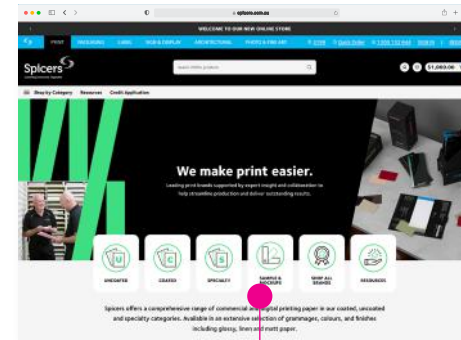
spicers.com.au

WELCOME TO OUR NEW ONLINE STORE

PRINT PACKAGING LABEL SIGN & DISPLAY ARCHITECTURAL PHOTO & FINE ART

Spicers

Search 20000+ products

$1,063.00

Shop by Category Resources Credit Application

We make print easier.

Leading print brands supported by expert insight and collaboration to help streamline production and deliver outstanding results.

UNCOATED

COATED

SPECIALTY

SAMPLE & MOCKUPS

SHOP ALL BRANDS

RESOURCES

Spicers offers a comprehensive range of commercial and digital printing paper in our coated, uncoated and specialty categories. Available in an extensive selection of grammages, colours, and finishes including glossy, linen and matt paper.